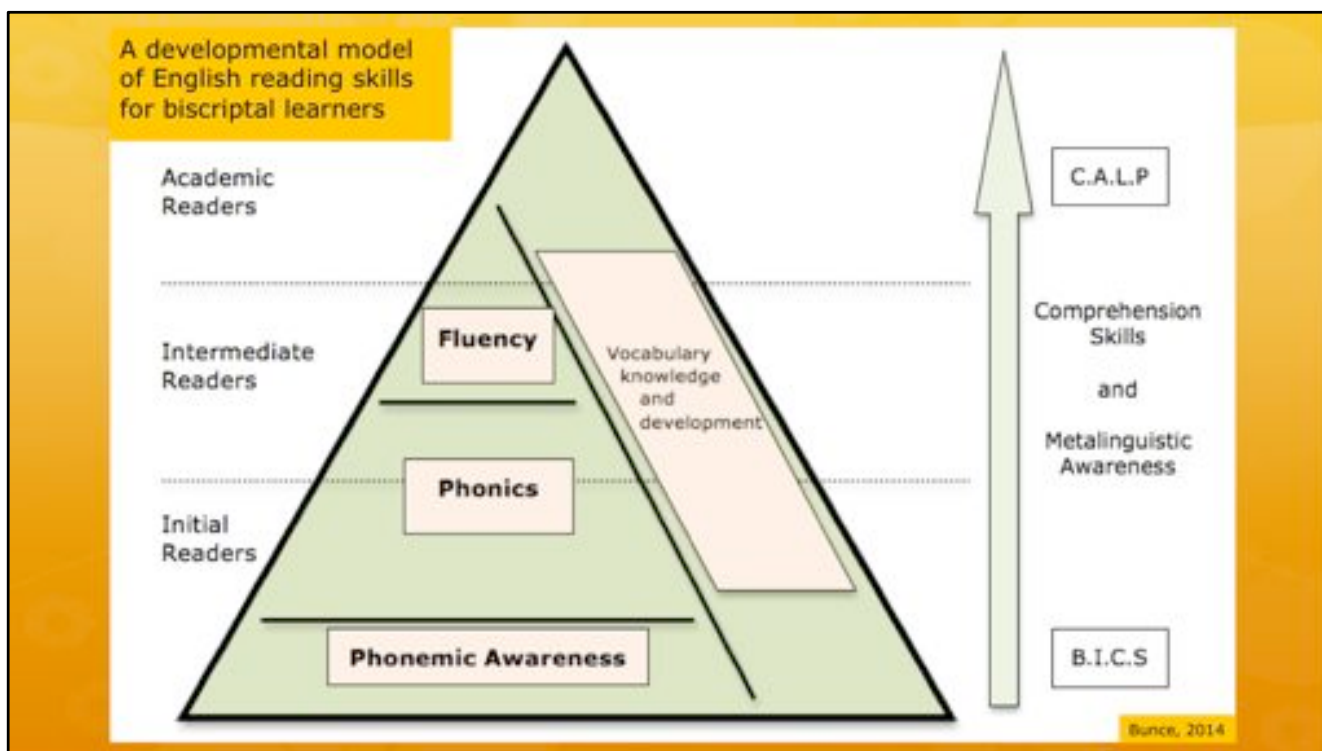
A developmental model of English reading skills for biscriptal learners

Academic Readers

Intermediate Readers

Initial Readers

Fluency

Vocabulary knowledge and development

Phonics

Phonemic Awareness

C.A.L.P

Comprehension Skills

and

Metalinguistic Awareness

B.I.C.S

Bunce, 2014